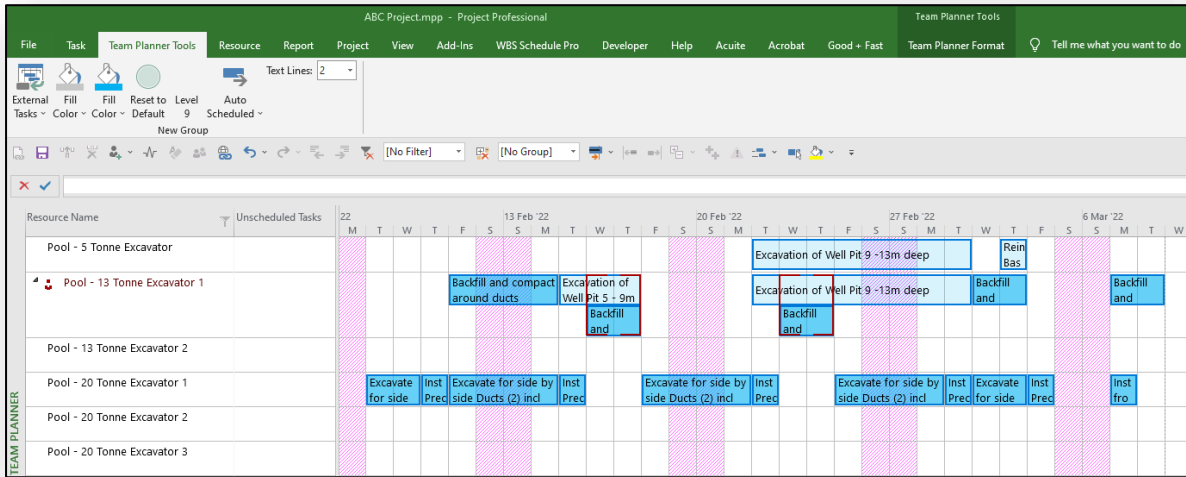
ABC Project.mpp - Project Professional

Team Planner Tools

File Task Team Planner Tools Resource Report Project View Add-Ins WBS Schedule Pro Developer Help Acuite Acrobat Good + Fast Team Planner Format Tell me what you want to do

External Tasks Fill Color Fill Color Reset to Default Level 9 Auto Scheduled Text Lines: 2

New Group

[No Filter] [No Group]

Resource Name | Unscheduled Tasks

22 | 13 Feb '22 | 20 Feb '22 | 27 Feb '22 | 6 Mar '22

M T W T F S S M T W T F S S M T W T F S S M T W T F S S M T W

Pool - 5 Tonne Excavator
Excavation of Well Pit 9 -13m deep
Rein Bas

Pool - 13 Tonne Excavator 1
Backfill and compact around ducts
Excavation of Well Pit 5 - 9m
Backfill and
Excavation of Well Pit 9 -13m deep
Backfill and
Backfill and
Backfill and

Pool - 13 Tonne Excavator 2

Pool - 20 Tonne Excavator 1
Excavate for side
Inst Prec
Excavate for side by side Ducts (2) incl
Inst Prec
Excavate for side by side Ducts (2) incl
Inst Prec
Excavate for side by side Ducts (2) incl
Inst Prec
Excavate for side
Inst Prec
Inst fro

Pool - 20 Tonne Excavator 2

Pool - 20 Tonne Excavator 3

TEAM PLANNER